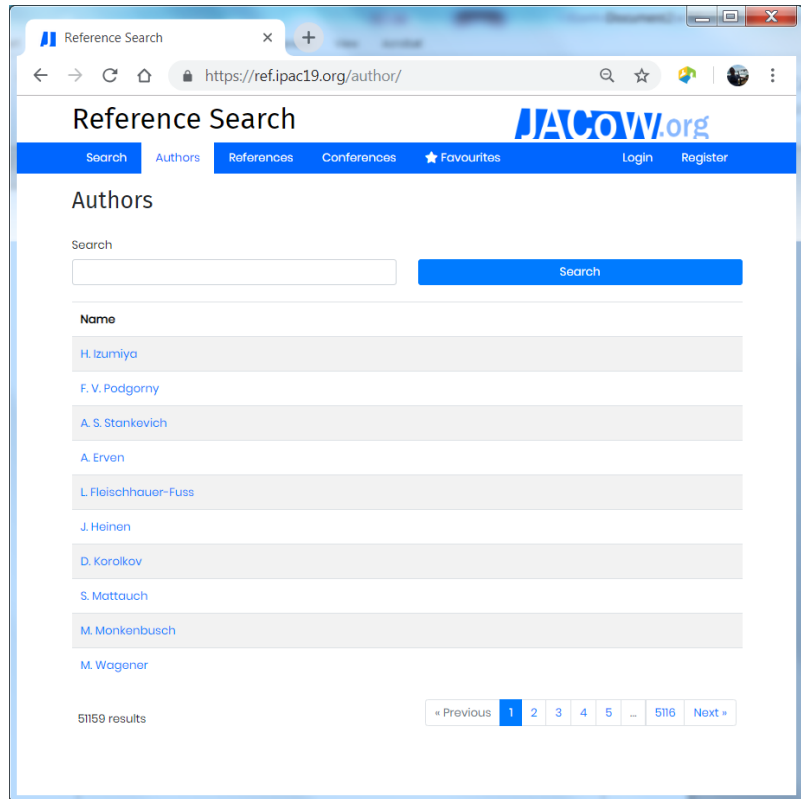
Reference Search

https://ref.ipac19.org/author/

Reference Search

JACoW.org

Search Authors References Conferences Favourites Login Register

Authors

Search

Search

| Name |
|---|
| H. Izumiya |
| F. V. Podgorny |
| A. S. Stankevich |
| A. Erven |
| L. Fleischhauer-Fuss |
| J. Heinen |
| D. Korolkov |
| S. Mattauch |
| M. Monkenbusch |
| M. Wagener |

51159 results

« Previous 1 2 3 4 5 ... 5116 Next »